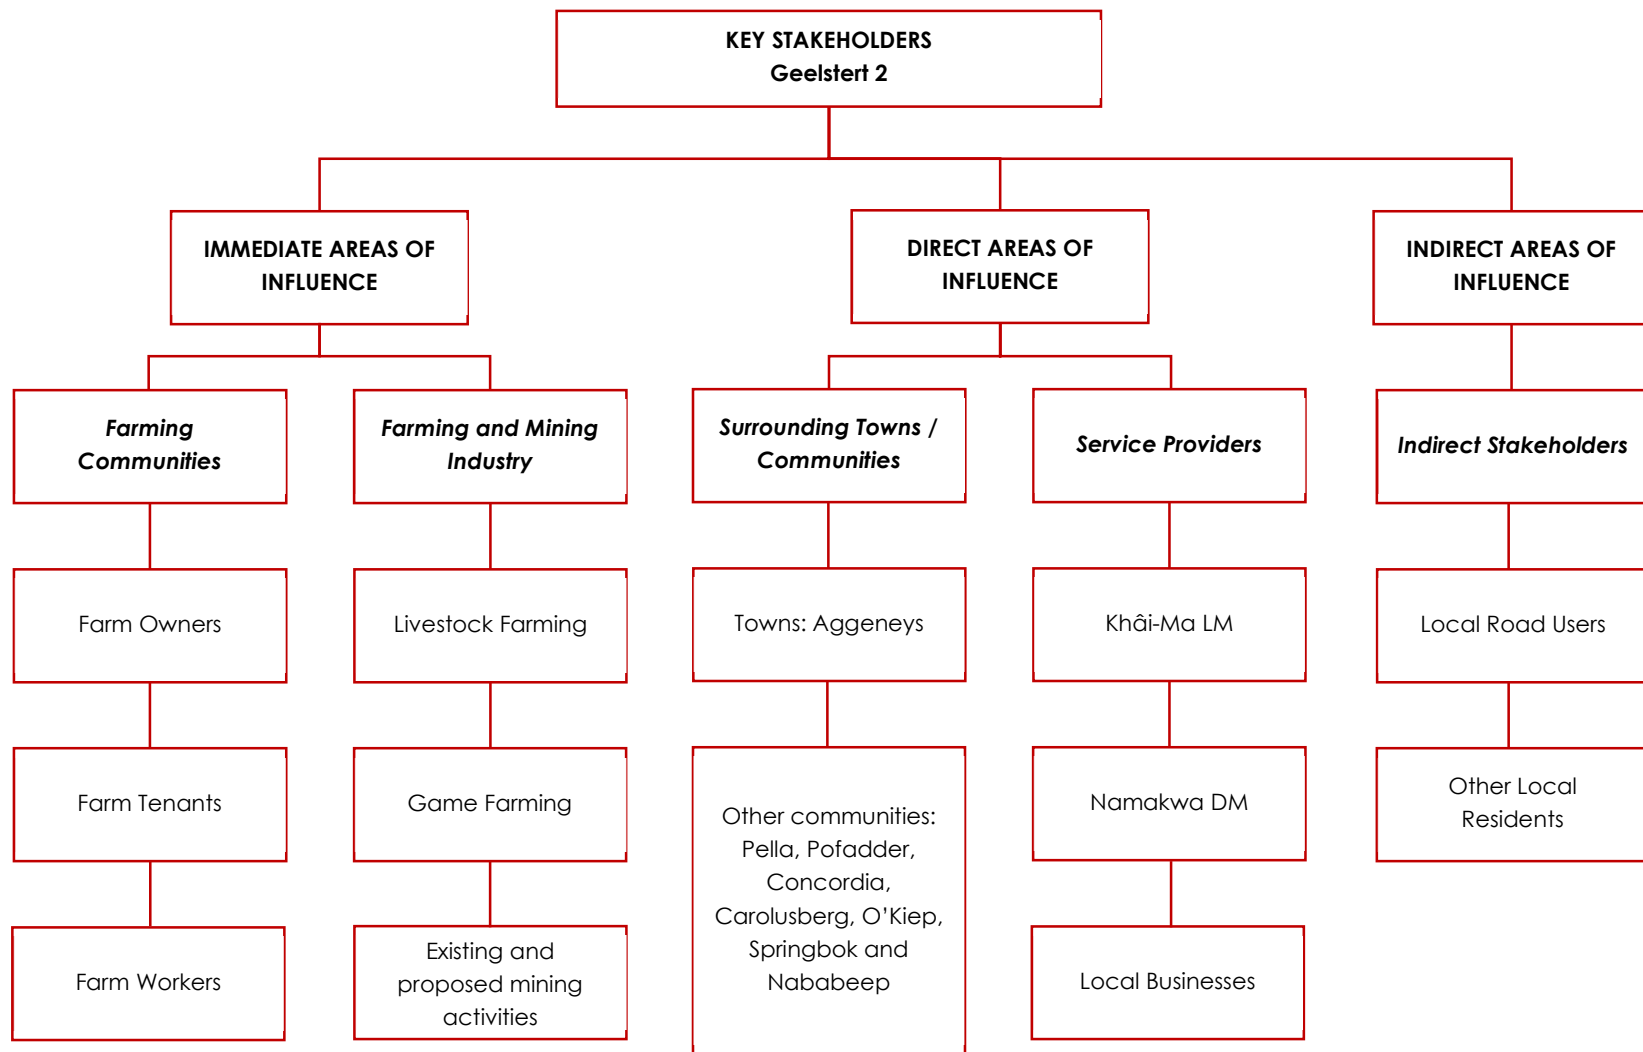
KEY STAKEHOLDERS
Geelstert 2

IMMEDIATE AREAS OF INFLUENCE

DIRECT AREAS OF INFLUENCE

INDIRECT AREAS OF INFLUENCE

*Farming Communities*

Farm Owners

Farm Tenants

Farm Workers

*Farming and Mining Industry*

Livestock Farming

Game Farming

Existing and proposed mining activities

*Surrounding Towns / Communities*

Towns: Aggeneys

Other communities: Pella, Pofadder, Concordia, Carolusberg, O'Kiep, Springbok and Nababeep

*Service Providers*

Khâi-Ma LM

Namakwa DM

Local Businesses

*Indirect Stakeholders*

Local Road Users

Other Local Residents